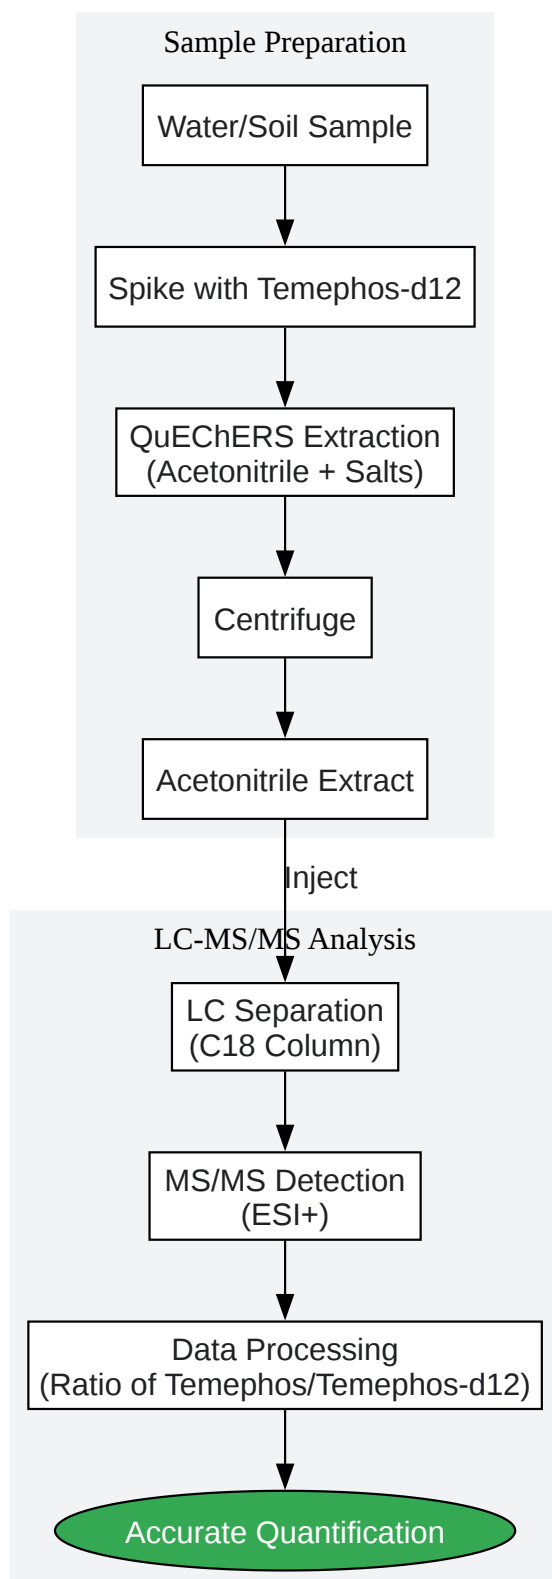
Sample Preparation

Water/Soil Sample

Spike with Temephos-d12

QuEChERS Extraction
(Acetonitrile + Salts)

Centrifuge

Acetonitrile Extract

Inject

LC-MS/MS Analysis

LC Separation
(C18 Column)

MS/MS Detection
(ESI+)

Data Processing
(Ratio of Temephos/Temephos-d12)

Accurate Quantification